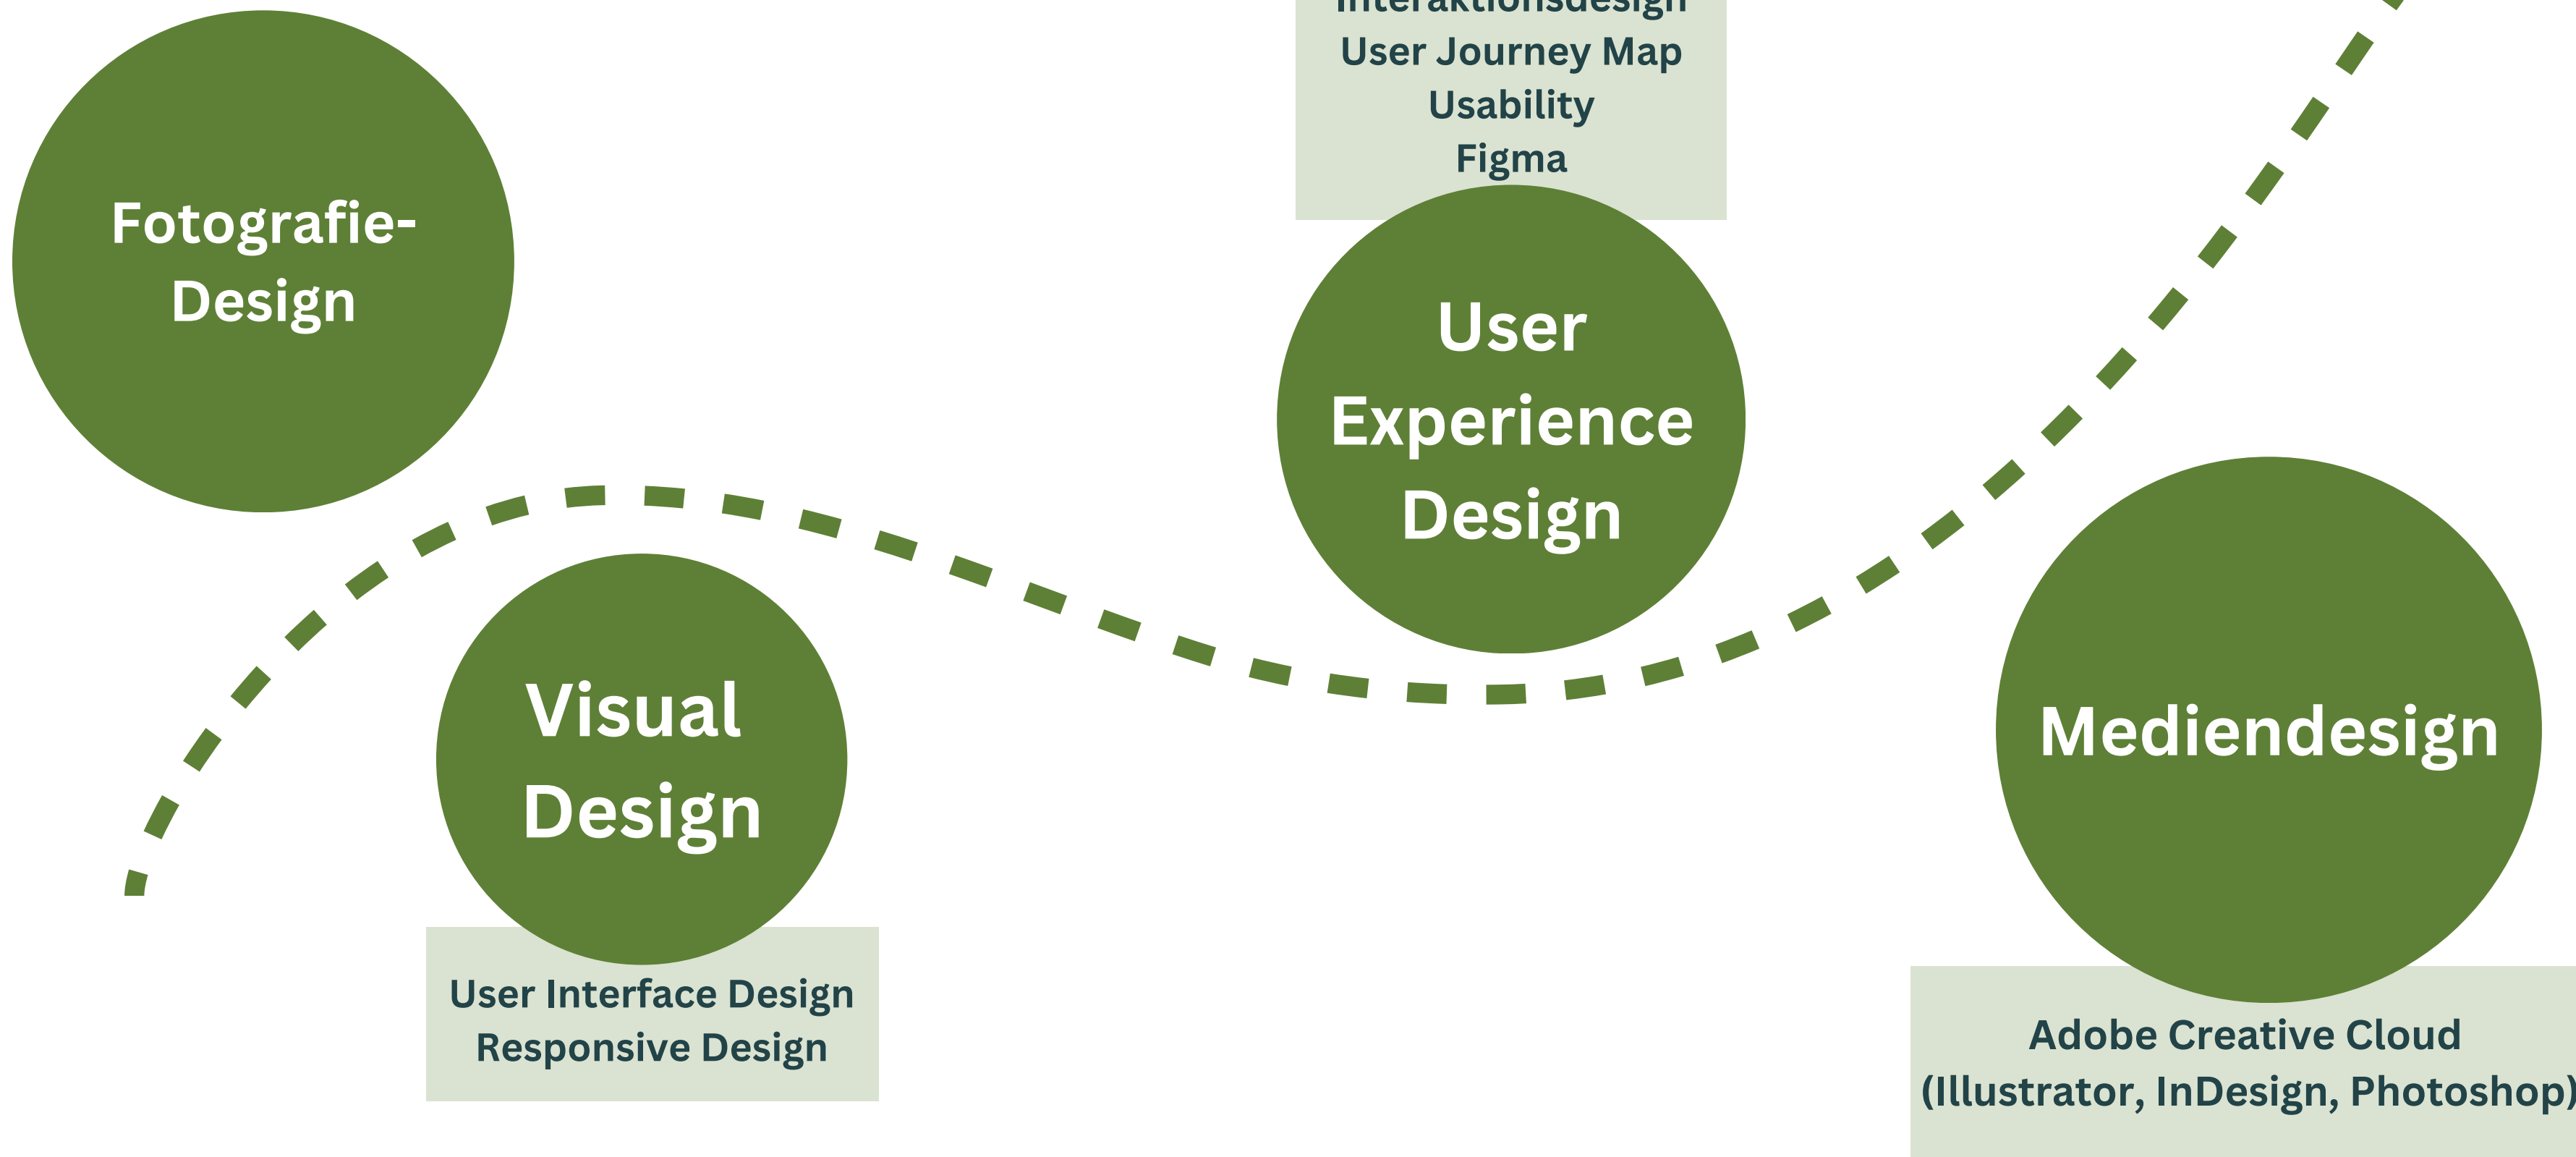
Fotografie-Design

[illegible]
User Journey Map
Usability
Figma

User Experience Design

Visual Design

User Interface Design
Responsive Design

Mediendesign

Adobe Creative Cloud
(Illustrator, InDesign, Photoshop)